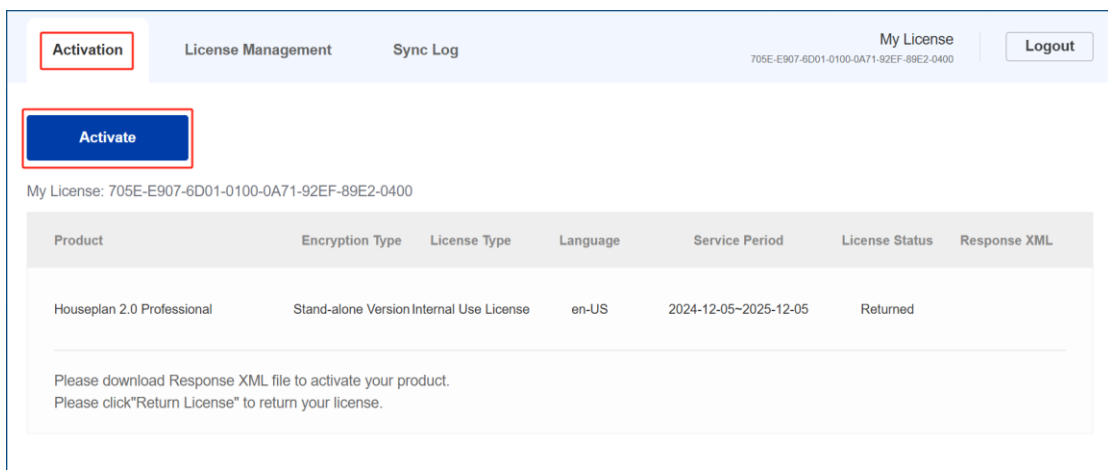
Activation License Management Sync Log

My License
705E-E907-6D01-0100-0A71-92EF-89E2-0400

Logout

Activate

My License: 705E-E907-6D01-0100-0A71-92EF-89E2-0400

| Product | Encryption Type | License Type | Language | Service Period | License Status | Response XML |
|---|---|---|---|---|---|---|
| Houseplan 2.0 Professional | Stand-alone Version | Internal Use License | en-US | 2024-12-05~2025-12-05 | Returned | |

Please download Response XML file to activate your product.
Please click"Return License" to return your license.